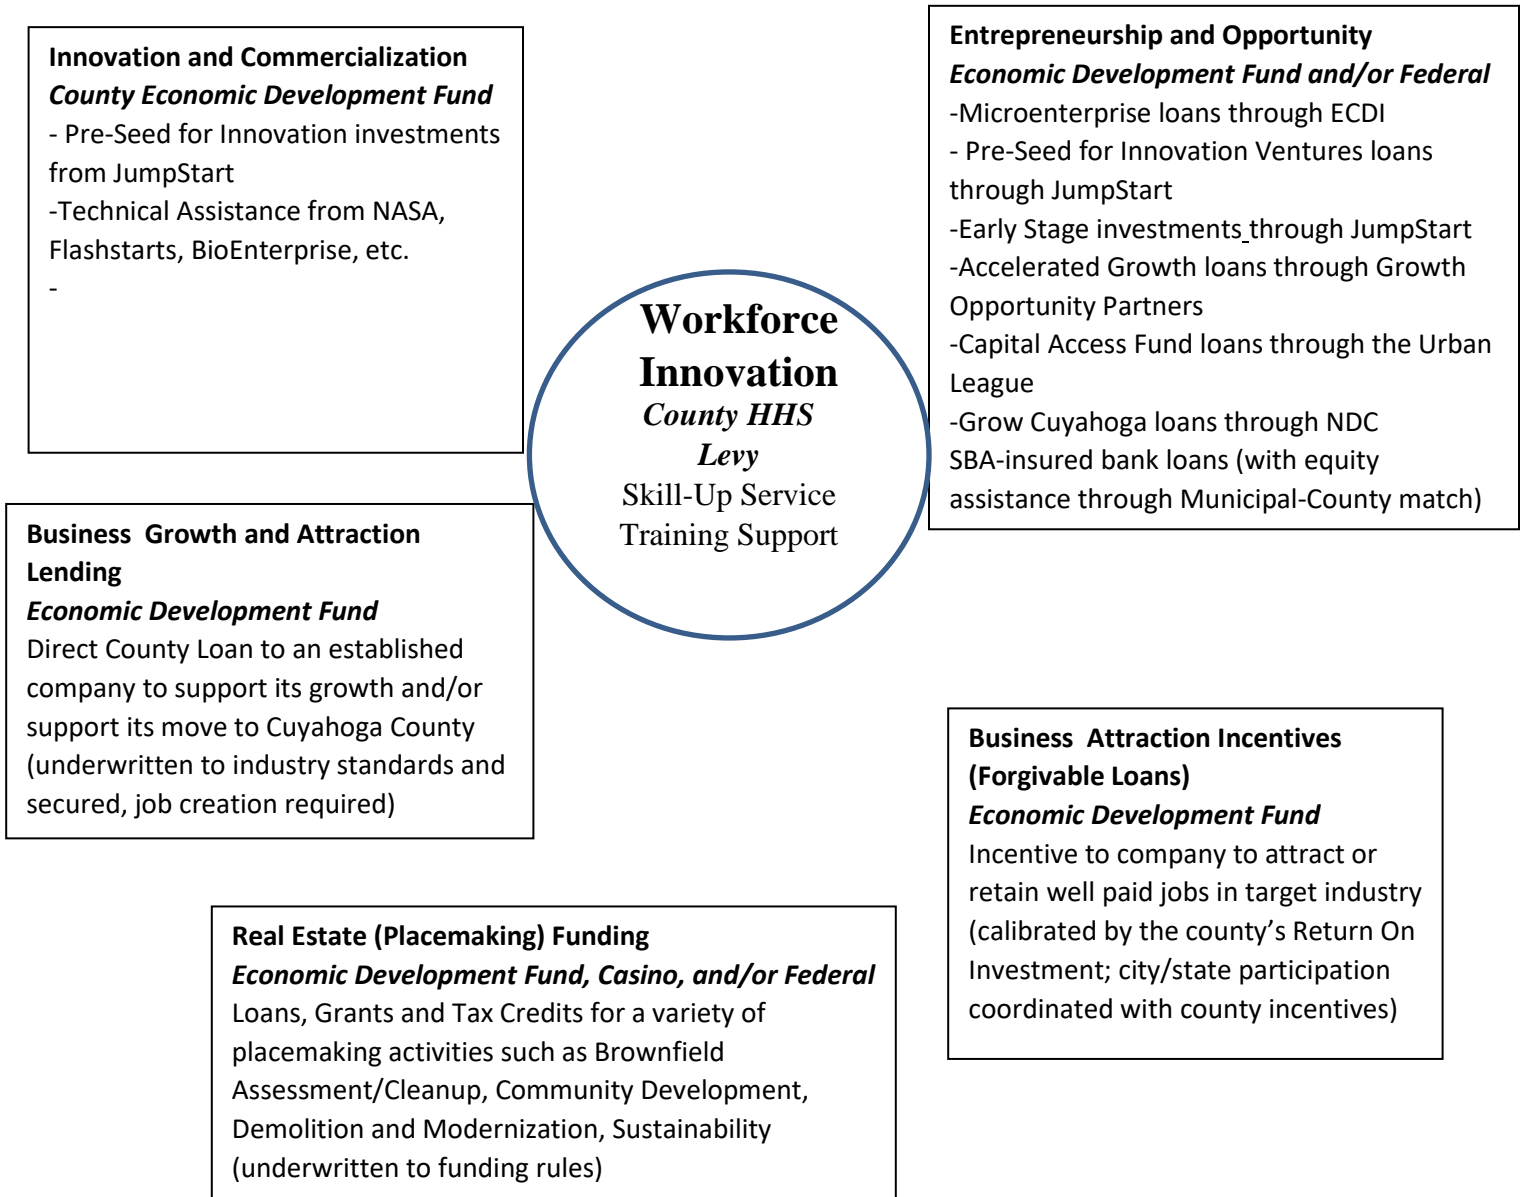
Innovation and Commercialization
County Economic Development Fund
- Pre-Seed for Innovation investments from JumpStart
-Technical Assistance from NASA, Flashstarts, BioEnterprise, etc.
-

Entrepreneurship and Opportunity
Economic Development Fund and/or Federal
-Microenterprise loans through ECDI
- Pre-Seed for Innovation Ventures loans through JumpStart
-Early Stage investments through JumpStart
-Accelerated Growth loans through Growth Opportunity Partners
-Capital Access Fund loans through the Urban League
-Grow Cuyahoga loans through NDC
SBA-insured bank loans (with equity assistance through Municipal-County match)

Workforce Innovation
County HHS Levy
Skill-Up Service
Training Support

Business Growth and Attraction Lending
Economic Development Fund
Direct County Loan to an established company to support its growth and/or support its move to Cuyahoga County (underwritten to industry standards and secured, job creation required)

Business Attraction Incentives (Forgivable Loans)
Economic Development Fund
Incentive to company to attract or retain well paid jobs in target industry (calibrated by the county's Return On Investment; city/state participation coordinated with county incentives)

Real Estate (Placemaking) Funding
Economic Development Fund, Casino, and/or Federal
Loans, Grants and Tax Credits for a variety of placemaking activities such as Brownfield Assessment/Cleanup, Community Development, Demolition and Modernization, Sustainability (underwritten to funding rules)